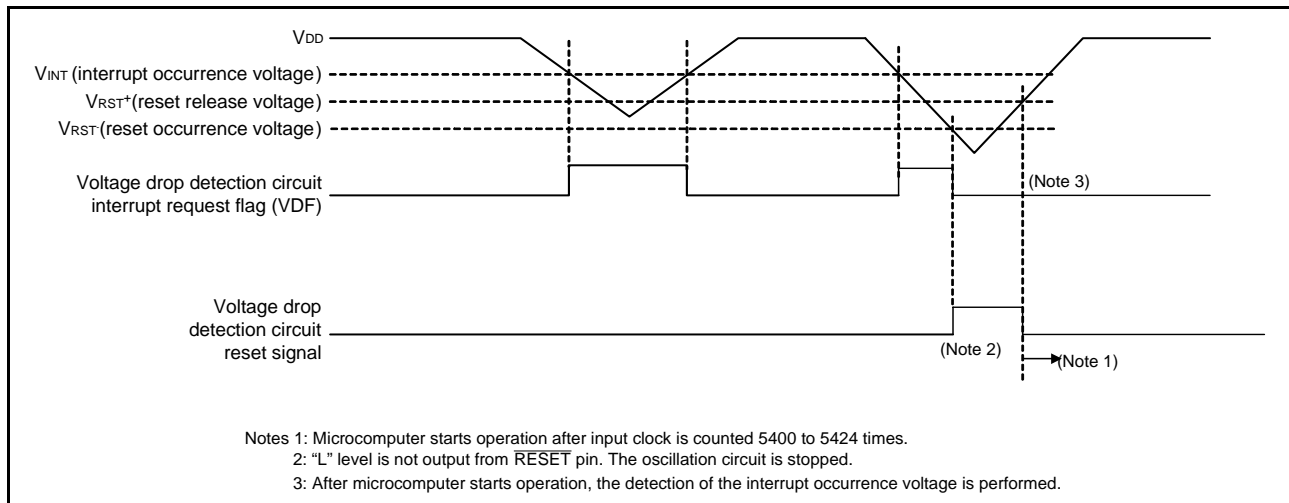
$V_{DD}$

$V_{INT}$ (interrupt occurrence voltage)

$V_{RST^+}$(reset release voltage)

$V_{RST^-}$(reset occurrence voltage)

Voltage drop detection circuit interrupt request flag (VDF)

(Note 3)

Voltage drop detection circuit reset signal

(Note 2)

(Note 1)

Notes 1: Microcomputer starts operation after input clock is counted 5400 to 5424 times.
2: “L” level is not output from $\overline{RESET}$ pin. The oscillation circuit is stopped.
3: After microcomputer starts operation, the detection of the interrupt occurrence voltage is performed.